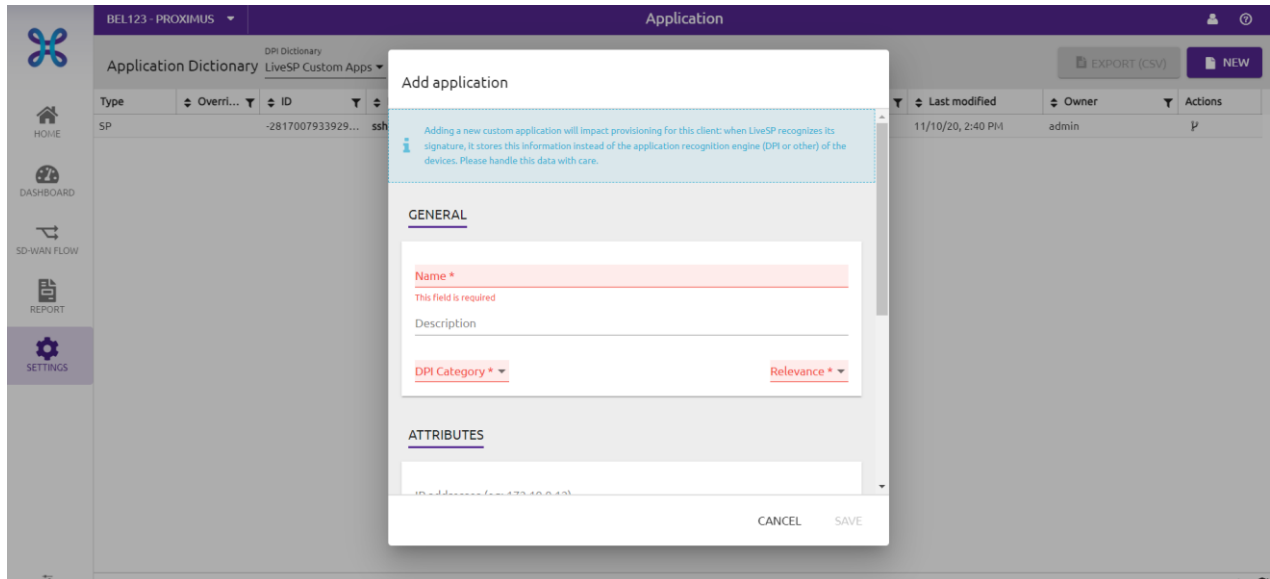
BEL123 - PROXIMUS

Application

HOME

DASHBOARD

SD-WAN FLOW

REPORT

SETTINGS

DPI Dictionary

Application Dictionary LiveSP Custom Apps

EXPORT (CSV)

NEW

| Type | Overri... | ID | | Last modified | Owner | Actions |
|---|---|---|---|---|---|---|
| SP | | -2817007933929... | ssh | 11/10/20, 2:40 PM | admin | |

Add application

Adding a new custom application will impact provisioning for this client: when LiveSP recognizes its signature, it stores this information instead of the application recognition engine (DPI or other) of the devices. Please handle this data with care.

GENERAL

Name *

This field is required

Description

DPI Category *

Relevance *

ATTRIBUTES

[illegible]

CANCEL

SAVE